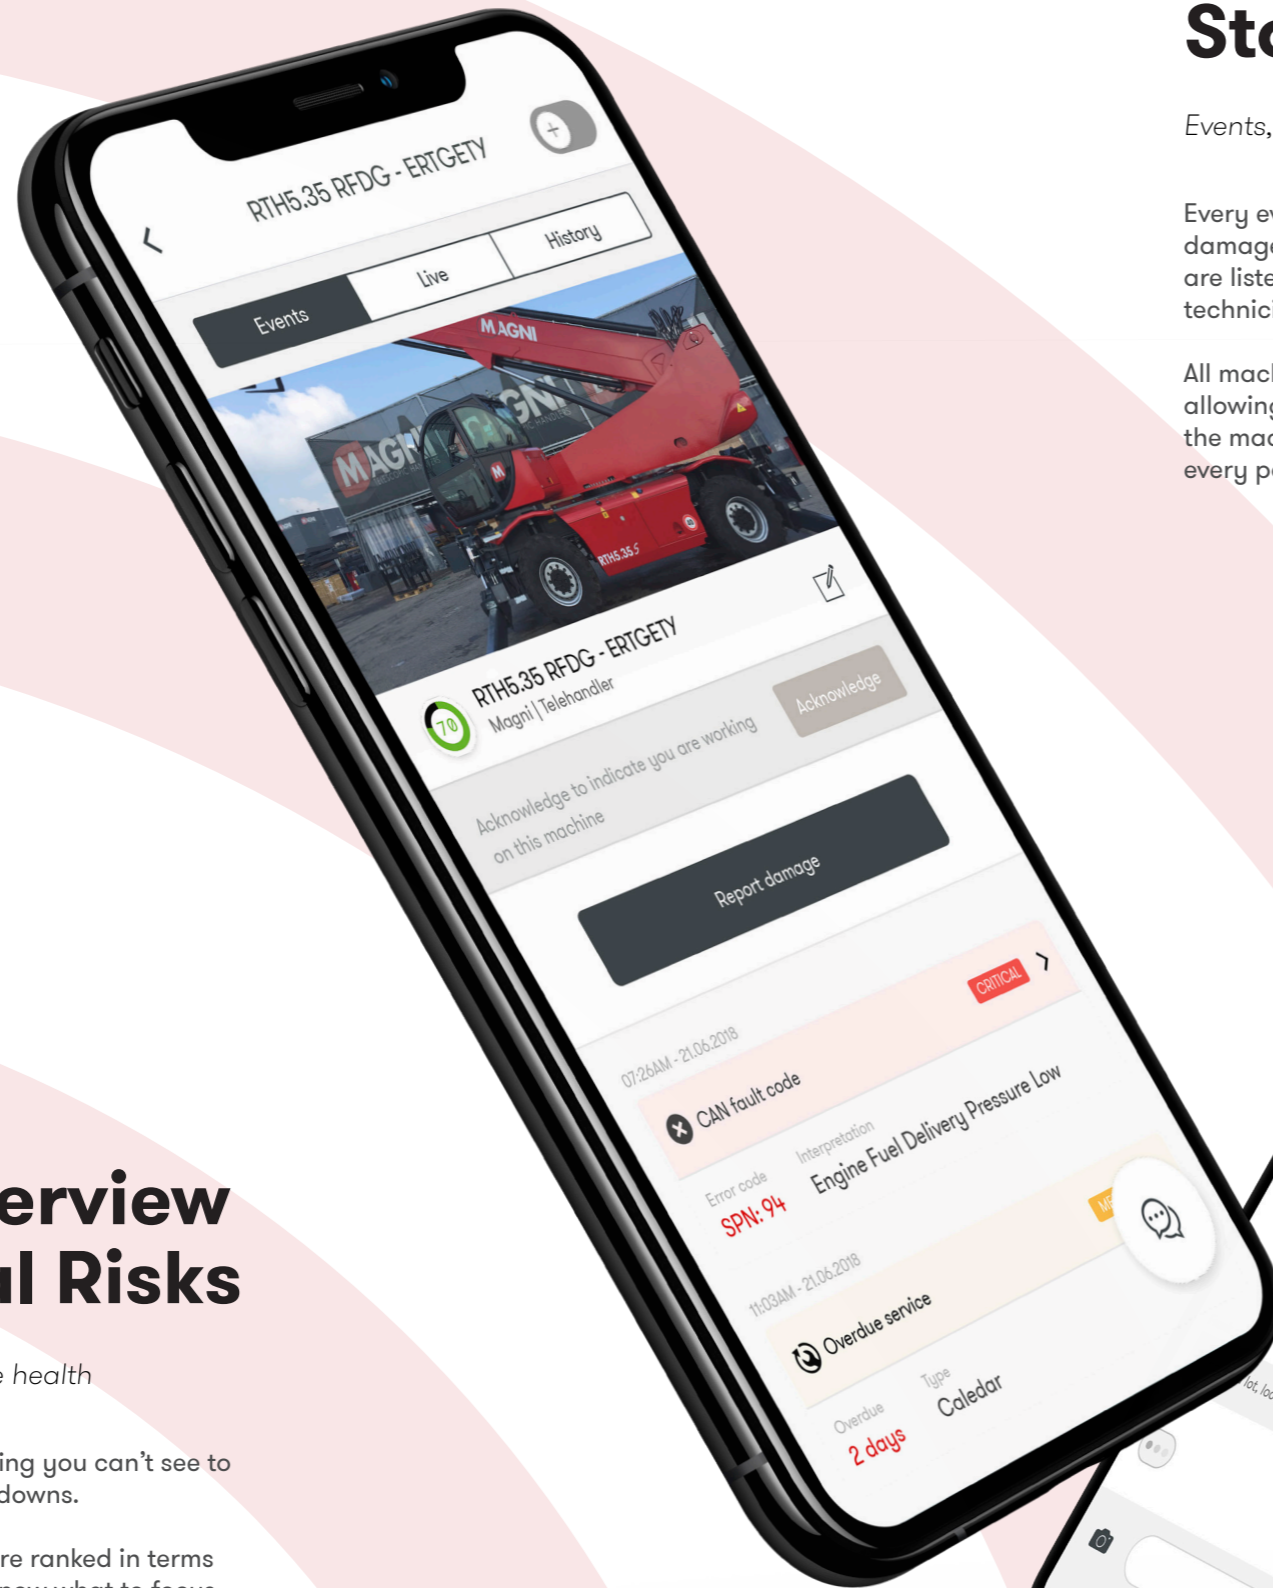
Sto

Events,

Every ev damage are liste technic

All mac allowing the mac every p

RTH5.35 RFDG - ERTGETY

History

Live

Events

MAGNI

RTH5.35 RFDG - ERTGETY

Magni | Telehandler

70

Acknowledge

Acknowledge to indicate you are working on this machine

Report damage

CRITICAL

07:26AM - 21.06.2018

CAN fault code

Error code

SPN: 94

Interpretation

Engine Fuel Delivery Pressure Low

11:03AM - 21.06.2018

Overdue service

Overdue

2 days

Type

Caledar

erview
l Risks

e health

ing you can't see to downs.

re ranked in terms